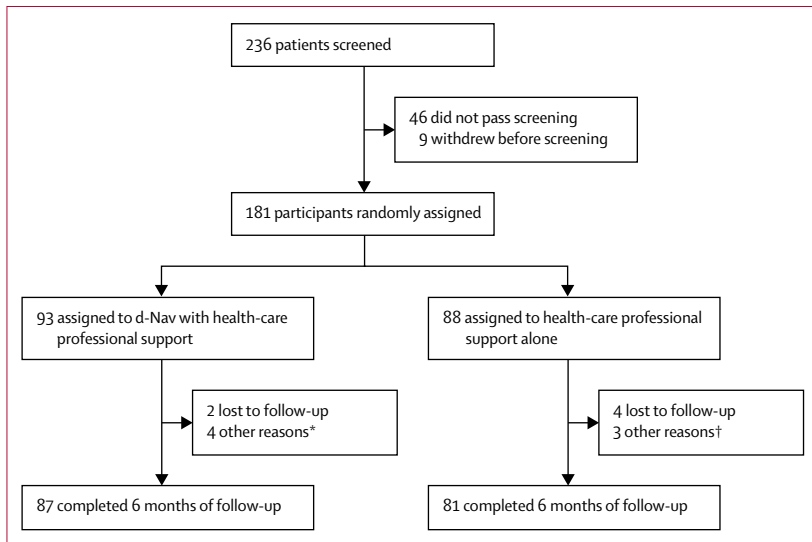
236 patients screened

46 did not pass screening
9 withdrew before screening

181 participants randomly assigned

93 assigned to d-Nav with health-care professional support

88 assigned to health-care professional support alone

2 lost to follow-up
4 other reasons*

4 lost to follow-up
3 other reasons†

87 completed 6 months of follow-up

81 completed 6 months of follow-up